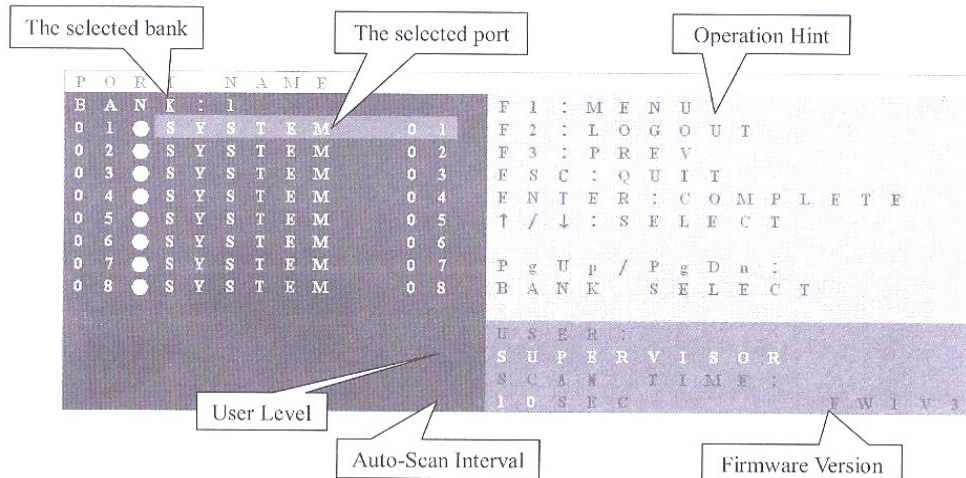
The selected bank

The selected port

Operation Hint

PORT NAME
BANK : 1
01 SYSTEM 01
02 SYSTEM 02
03 SYSTEM 03
04 SYSTEM 04
05 SYSTEM 05
06 SYSTEM 06
07 SYSTEM 07
08 SYSTEM 08

F1 : MENU
F2 : LOGOUT
F3 : PREV
ESC : QUIT
ENTER : COMPLETE
↑ / ↓ : SELECT

PgUp / PgDn :
BANK SELECT

USER :
SUPERVISOR
SCAN TIME :
10 SEC FW1V3

User Level

Auto-Scan Interval

Firmware Version